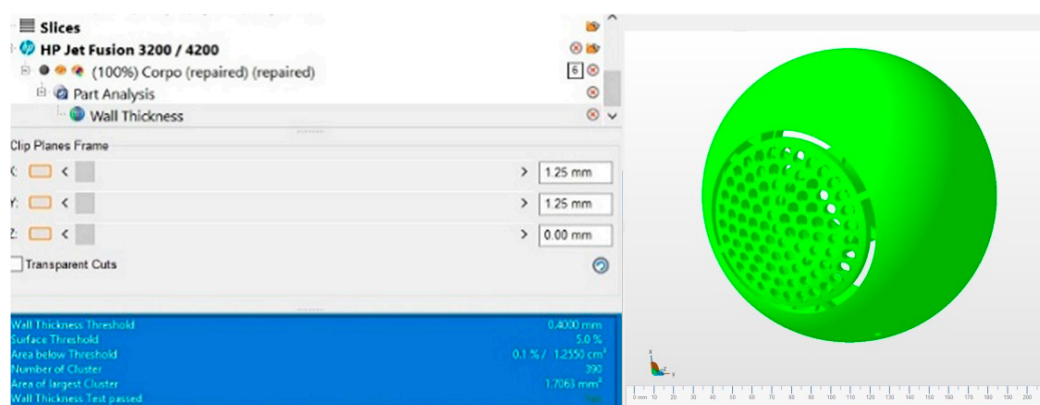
Slices
HP Jet Fusion 3200 / 4200
(100%) Corpo (repaired) (repaired)
6
Part Analysis
Wall Thickness

Clip Planes Frame
X: < > 1.25 mm
Y: < > 1.25 mm
Z: < > 0.00 mm
Transparent Cuts

| | |
|---|---|
| Wall Thickness Threshold | 0.4000 mm |
| Surface Threshold | 5.0 % |
| Area below Threshold | 0.1 % / 1.2550 cm² |
| Number of Cluster | 390 |
| Area of largest Cluster | 1.7063 mm² |
| Wall Thickness Test passed | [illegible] |

0 mm 10 20 30 40 50 60 70 80 90 100 110 120 130 140 150 160 170 180 190 200